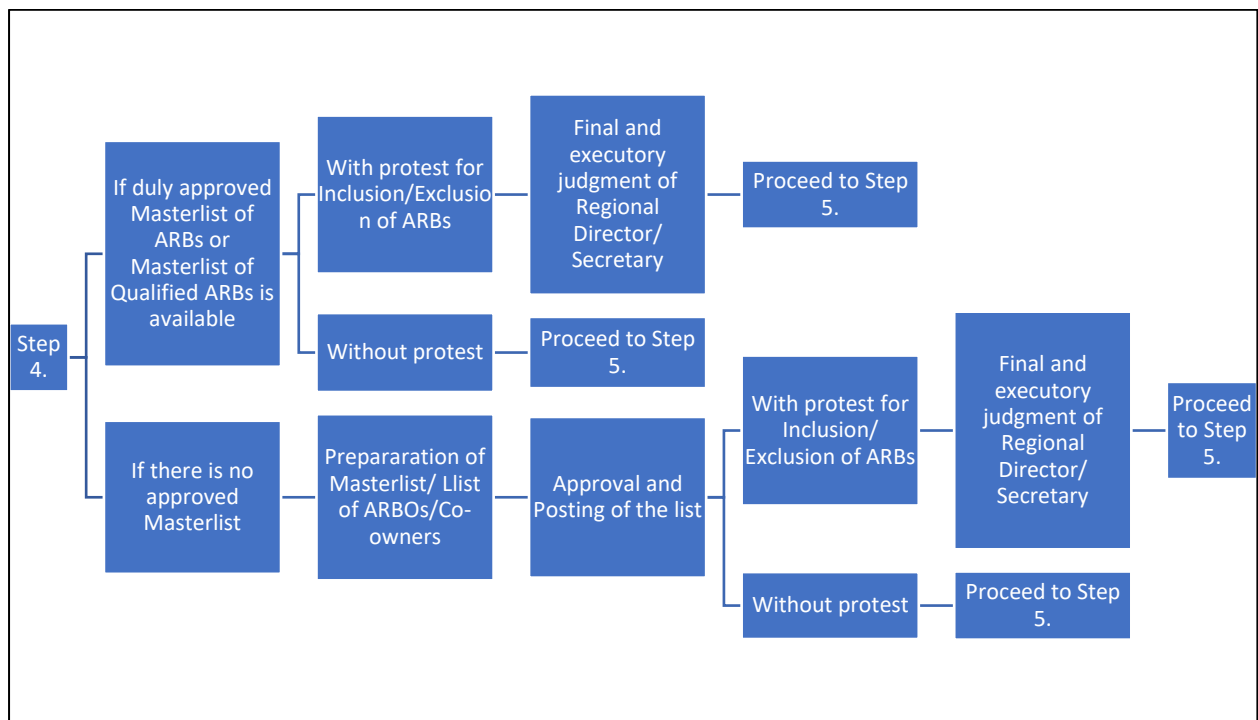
Step 4.

If duly approved Masterlist of ARBs or Masterlist of Qualified ARBs is available

With protest for Inclusion/Exclusion of ARBs

Final and executory judgment of Regional Director/ Secretary

Proceed to Step 5.

Without protest

Proceed to Step 5.

If there is no approved Masterlist

Prepararation of Masterlist/ Llist of ARBOs/Co-owners

Approval and Posting of the list

With protest for Inclusion/ Exclusion of ARBs

Final and executory judgment of Regional Director/ Secretary

Proceed to Step 5.

Without protest

Proceed to Step 5.